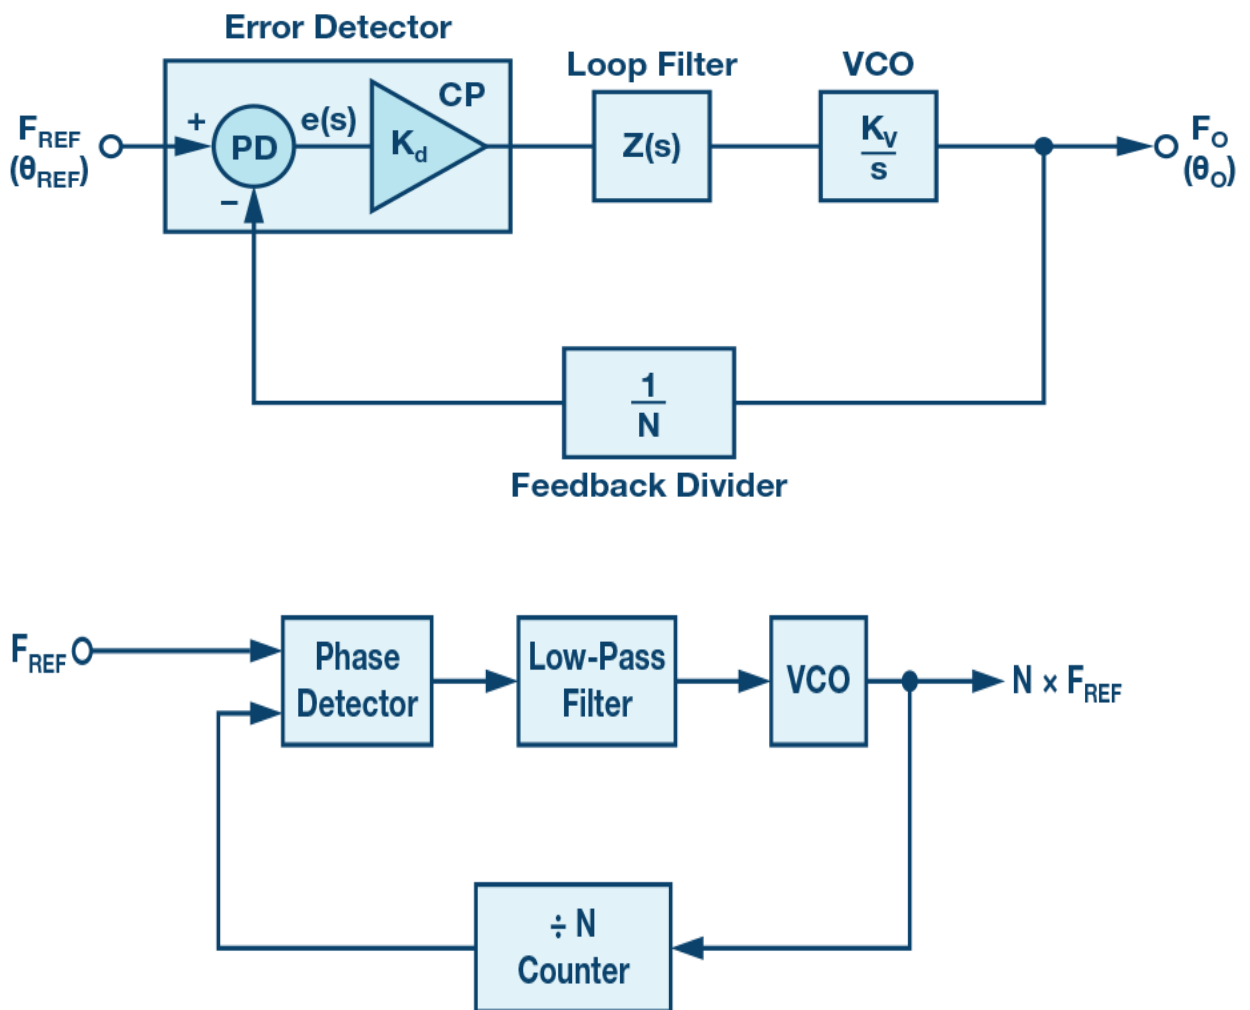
Error Detector

$F_{REF}$ $(\theta_{REF})$

+

PD

−

e(s)

CP

$K_d$

Loop Filter

Z(s)

VCO

$\frac{K_V}{s}$

$F_O$ $(\theta_O)$

$\frac{1}{N}$

Feedback Divider

$F_{REF}$

Phase Detector

Low-Pass Filter

VCO

N × $F_{REF}$

÷ N Counter